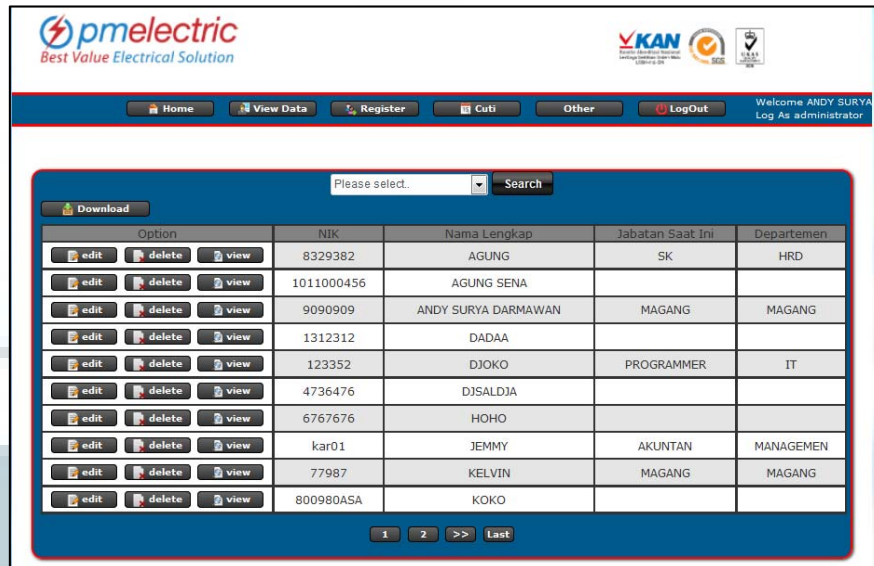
pmelectric
Best Value Electrical Solution

KAN

Home | View Data | Register | Cuti | Other | LogOut

Welcome ANDY SURYA
Log As administrator

Please select.. | Search

Download

| Option | NIK | Nama Lengkap | Jabatan Saat Ini | Departemen |
|---|---|---|---|---|
| edit delete view | 8329382 | AGUNG | SK | HRD |
| edit delete view | 1011000456 | AGUNG SENA | | |
| edit delete view | 9090909 | ANDY SURYA DARMAWAN | MAGANG | MAGANG |
| edit delete view | 1312312 | DADAA | | |
| edit delete view | 123352 | DJOKO | PROGRAMMER | IT |
| edit delete view | 4736476 | DJSALDJA | | |
| edit delete view | 6767676 | HOHO | | |
| edit delete view | kar01 | JEMMY | AKUNTAN | MANAGEMEN |
| edit delete view | 77987 | KELVIN | MAGANG | MAGANG |
| edit delete view | 800980ASA | KOKO | | |

1 2 >> Last